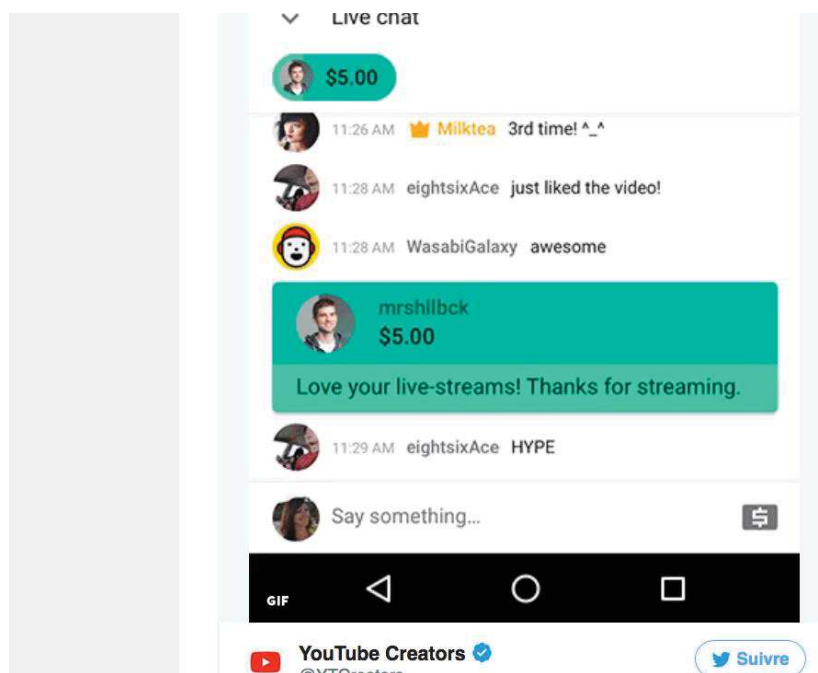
Live chat

$5.00

11:26 AM Milktea 3rd time! ^_^

11:28 AM eightsixAce just liked the video!

11:28 AM WasabiGalaxy awesome

mrshllbck
$5.00
Love your live-streams! Thanks for streaming.

11:29 AM eightsixAce HYPE

Say something...

GIF

YouTube Creators
@YTCreators

Suivre